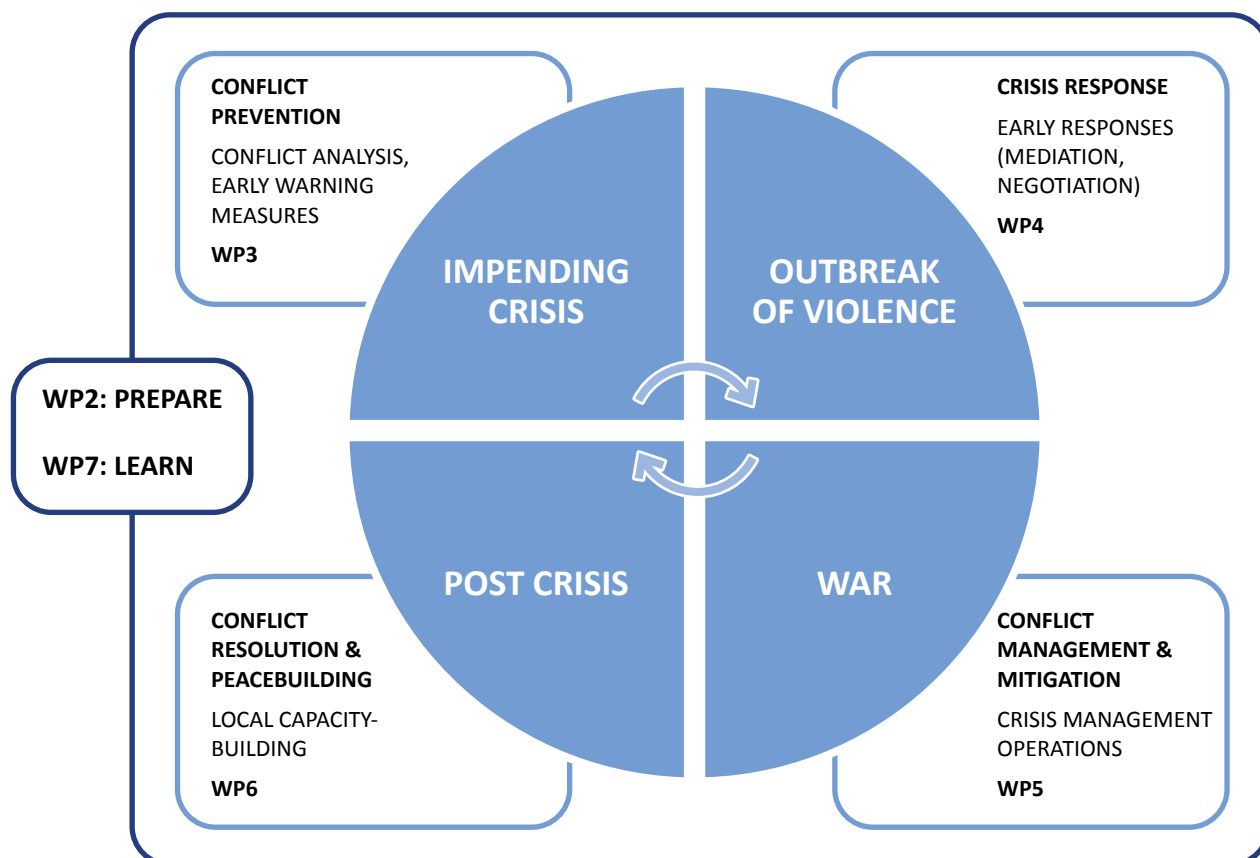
CONFLICT PREVENTION

CONFLICT ANALYSIS, EARLY WARNING MEASURES

WP3

IMPENDING CRISIS

OUTBREAK OF VIOLENCE

CRISIS RESPONSE

EARLY RESPONSES (MEDIATION, NEGOTIATION)

WP4

WP2: PREPARE

WP7: LEARN

POST CRISIS

WAR

CONFLICT RESOLUTION & PEACEBUILDING

LOCAL CAPACITY-BUILDING

WP6

CONFLICT MANAGEMENT & MITIGATION

CRISIS MANAGEMENT OPERATIONS

WP5